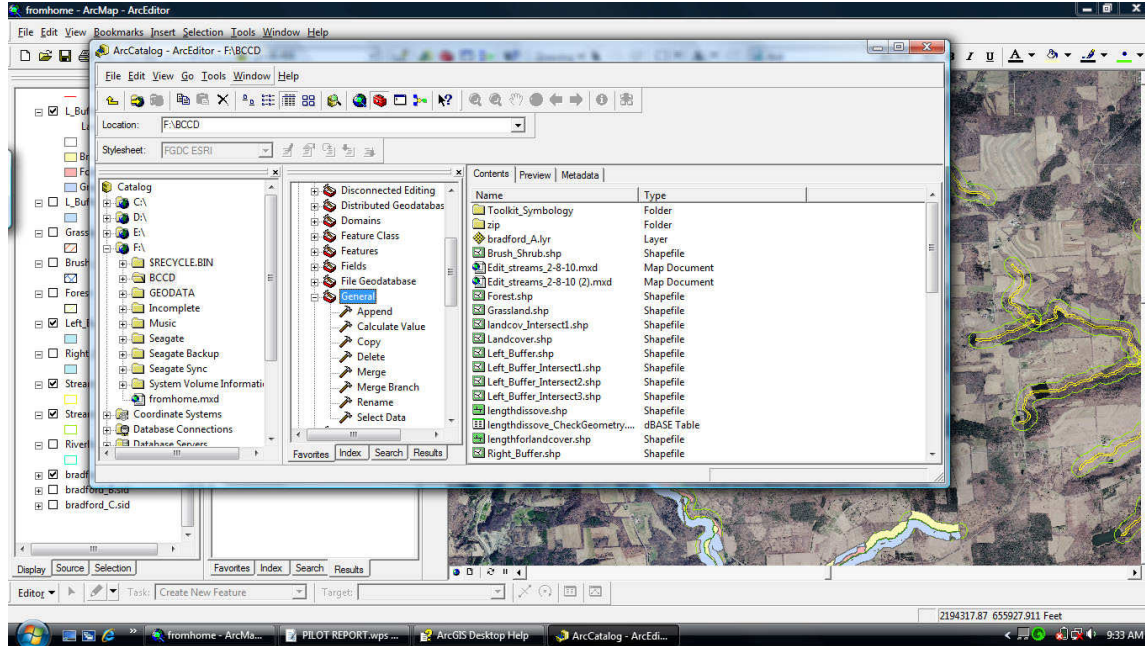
fromhome - ArcMap - ArcEditor

File Edit View Bookmarks Insert Selection Tools Window Help

ArcCatalog - ArcEditor - F:\BCCD

File Edit View Go Tools Window Help

Location: F:\BCCD

Stylesheet: FGDC ESRI

L_Buf
L_Buf
Grass
Brush
Fores
Left_
Right
Strea
Strea
River
bradf
bradford_B.sid
bradford_C.sid

Catalog
C:\
D:\
E:\
F:\
$RECYCLE.BIN
BCCD
GEODATA
Incomplete
Music
Seagate
Seagate Backup
Seagate Sync
System Volume Informati
fromhome.mxd
Coordinate Systems
Database Connections
Database Servers

Disconnected Editing
Distributed Geodatabas
Domains
Feature Class
Features
Fields
File Geodatabase
General
Append
Calculate Value
Copy
Delete
Merge
Merge Branch
Rename
Select Data

Favorites | Index | Search | Results

Contents | Preview | Metadata

| Name | Type |
|---|---|
| Toolkit_Symbology | Folder |
| zip | Folder |
| bradford_A.lyr | Layer |
| Brush_Shrub.shp | Shapefile |
| Edit_streams_2-8-10.mxd | Map Document |
| Edit_streams_2-8-10 (2).mxd | Map Document |
| Forest.shp | Shapefile |
| Grassland.shp | Shapefile |
| landcov_Intersect1.shp | Shapefile |
| Landcover.shp | Shapefile |
| Left_Buffer.shp | Shapefile |
| Left_Buffer_Intersect1.shp | Shapefile |
| Left_Buffer_Intersect2.shp | Shapefile |
| Left_Buffer_Intersect3.shp | Shapefile |
| lengthdissove.shp | Shapefile |
| lengthdissove_CheckGeometry.... | dBASE Table |
| lengthforlandcover.shp | Shapefile |
| Right_Buffer.shp | Shapefile |

Display | Source | Selection

Favorites | Index | Search | Results

Editor ▾ | Task: Create New Feature | Target:

2194317.87 655927.911 Feet

fromhome - ArcMa... | PILOT REPORT.wps ... | ArcGIS Desktop Help | ArcCatalog - ArcEdi...

9:33 AM